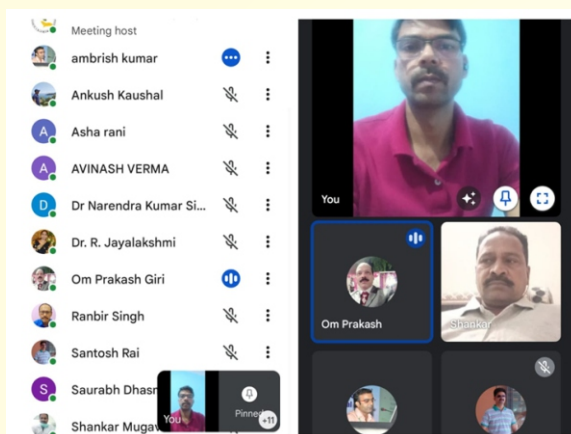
Meeting host
ambrish kumar
Ankush Kaushal
A Asha rani
A AVINASH VERMA
D Dr Narendra Kumar Si...
Dr. R. Jayalakshmi
Om Prakash Giri
Ranbir Singh
Santosh Rai
S Saurabh Dhasm
Shankar Mugav
You
Pinned
+11
You
Om Prakash
Shankar